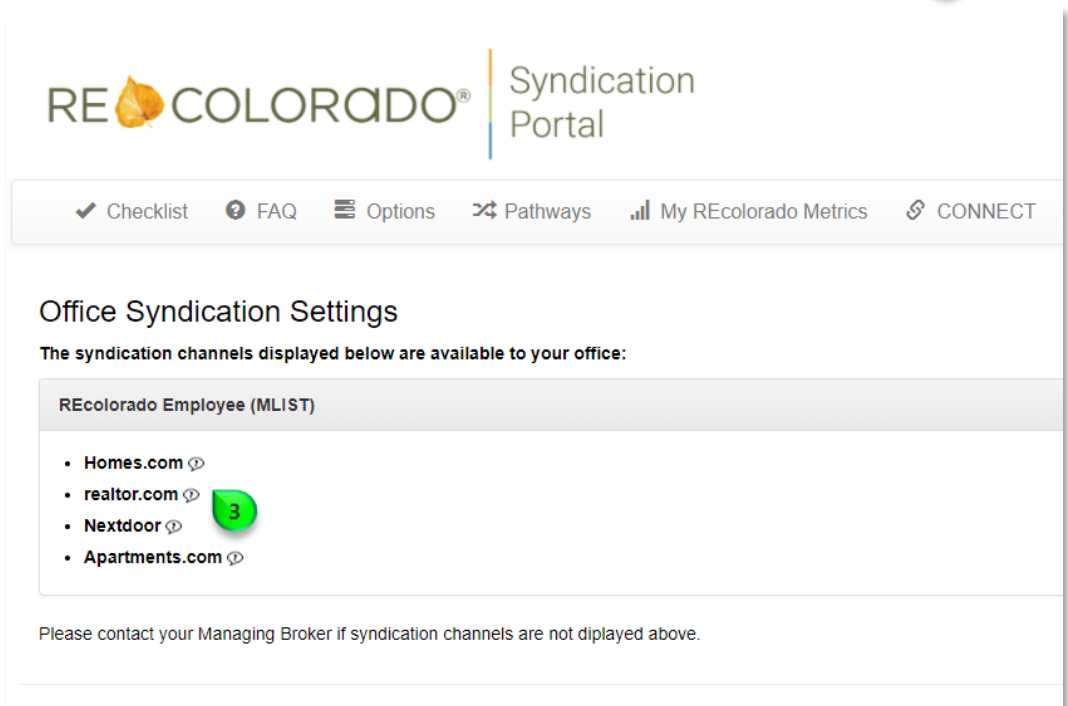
RECOLORADO® Syndication Portal

Checklist FAQ Options Pathways My REcolorado Metrics CONNECT

Office Syndication Settings

The syndication channels displayed below are available to your office:

REcolorado Employee (MLIST)

- Homes.com
- realtor.com
- Nextdoor
- Apartments.com

3

Please contact your Managing Broker if syndication channels are not diplayed above.